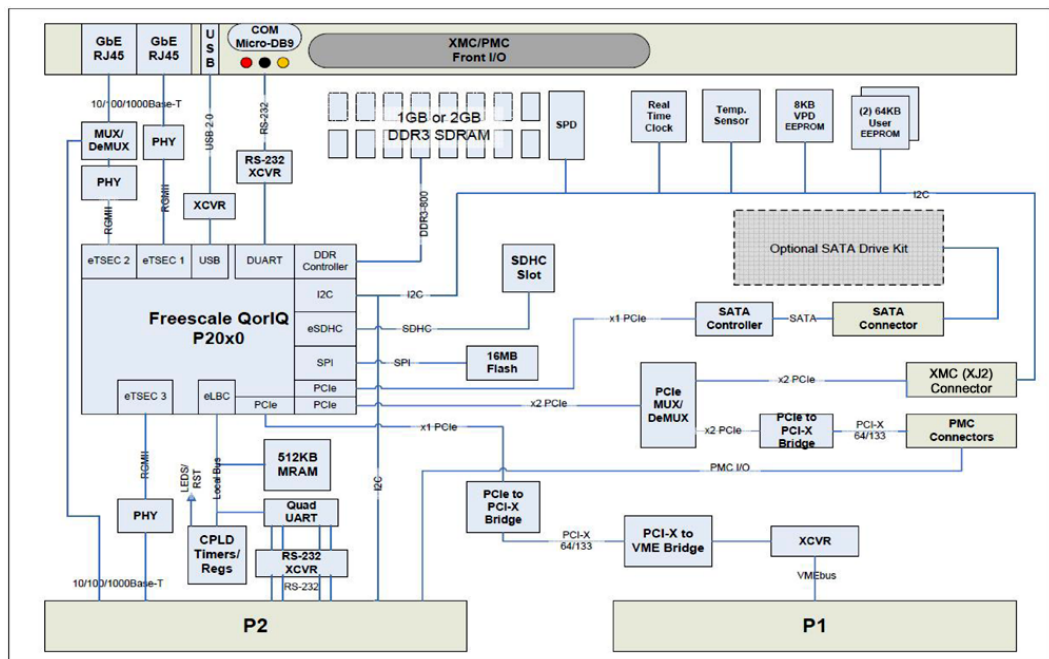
GbE RJ45

GbE RJ45

USB

COM Micro-DB9

XMC/PMC Front I/O

10/100/1000Base-T

MUX/ DeMUX

PHY

PHY

RGMII

RGMII

USB 2.0

XCVR

RS-232

RS-232 XCVR

1GB or 2GB DDR3 SDRAM

SPD

Real Time Clock

Temp. Sensor

8KB VPD EEPROM

(2) 64KB User EEPROM

I2C

DDR3-800

Optional SATA Drive Kit

eTSEC 2

eTSEC 1

USB

DUART

DDR Controller

Freescale QorIQ P20x0

I2C

I2C

eSDHC

SDHC

SDHC Slot

SPI

SPI

16MB Flash

PCIe

PCIe

x1 PCIe

SATA Controller

SATA

SATA Connector

eTSEC 3

eLBC

PCIe

x2 PCIe

PCIe MUX/ DeMUX

x2 PCIe

XMC (XJ2) Connector

x1 PCIe

x2 PCIe

PCIe to PCI-X Bridge

PCI-X 64/133

PMC Connectors

RGMII

LEDs/ RST

Local Bus

512KB MRAM

PMC I/O

I2C

PCIe to PCI-X Bridge

PHY

Quad UART

CPLD Timers/ Regs

RS-232 XCVR

RS-232

PCI-X 64/133

PCI-X to VME Bridge

XCVR

VMEbus

10/100/1000Base-T

P2

P1